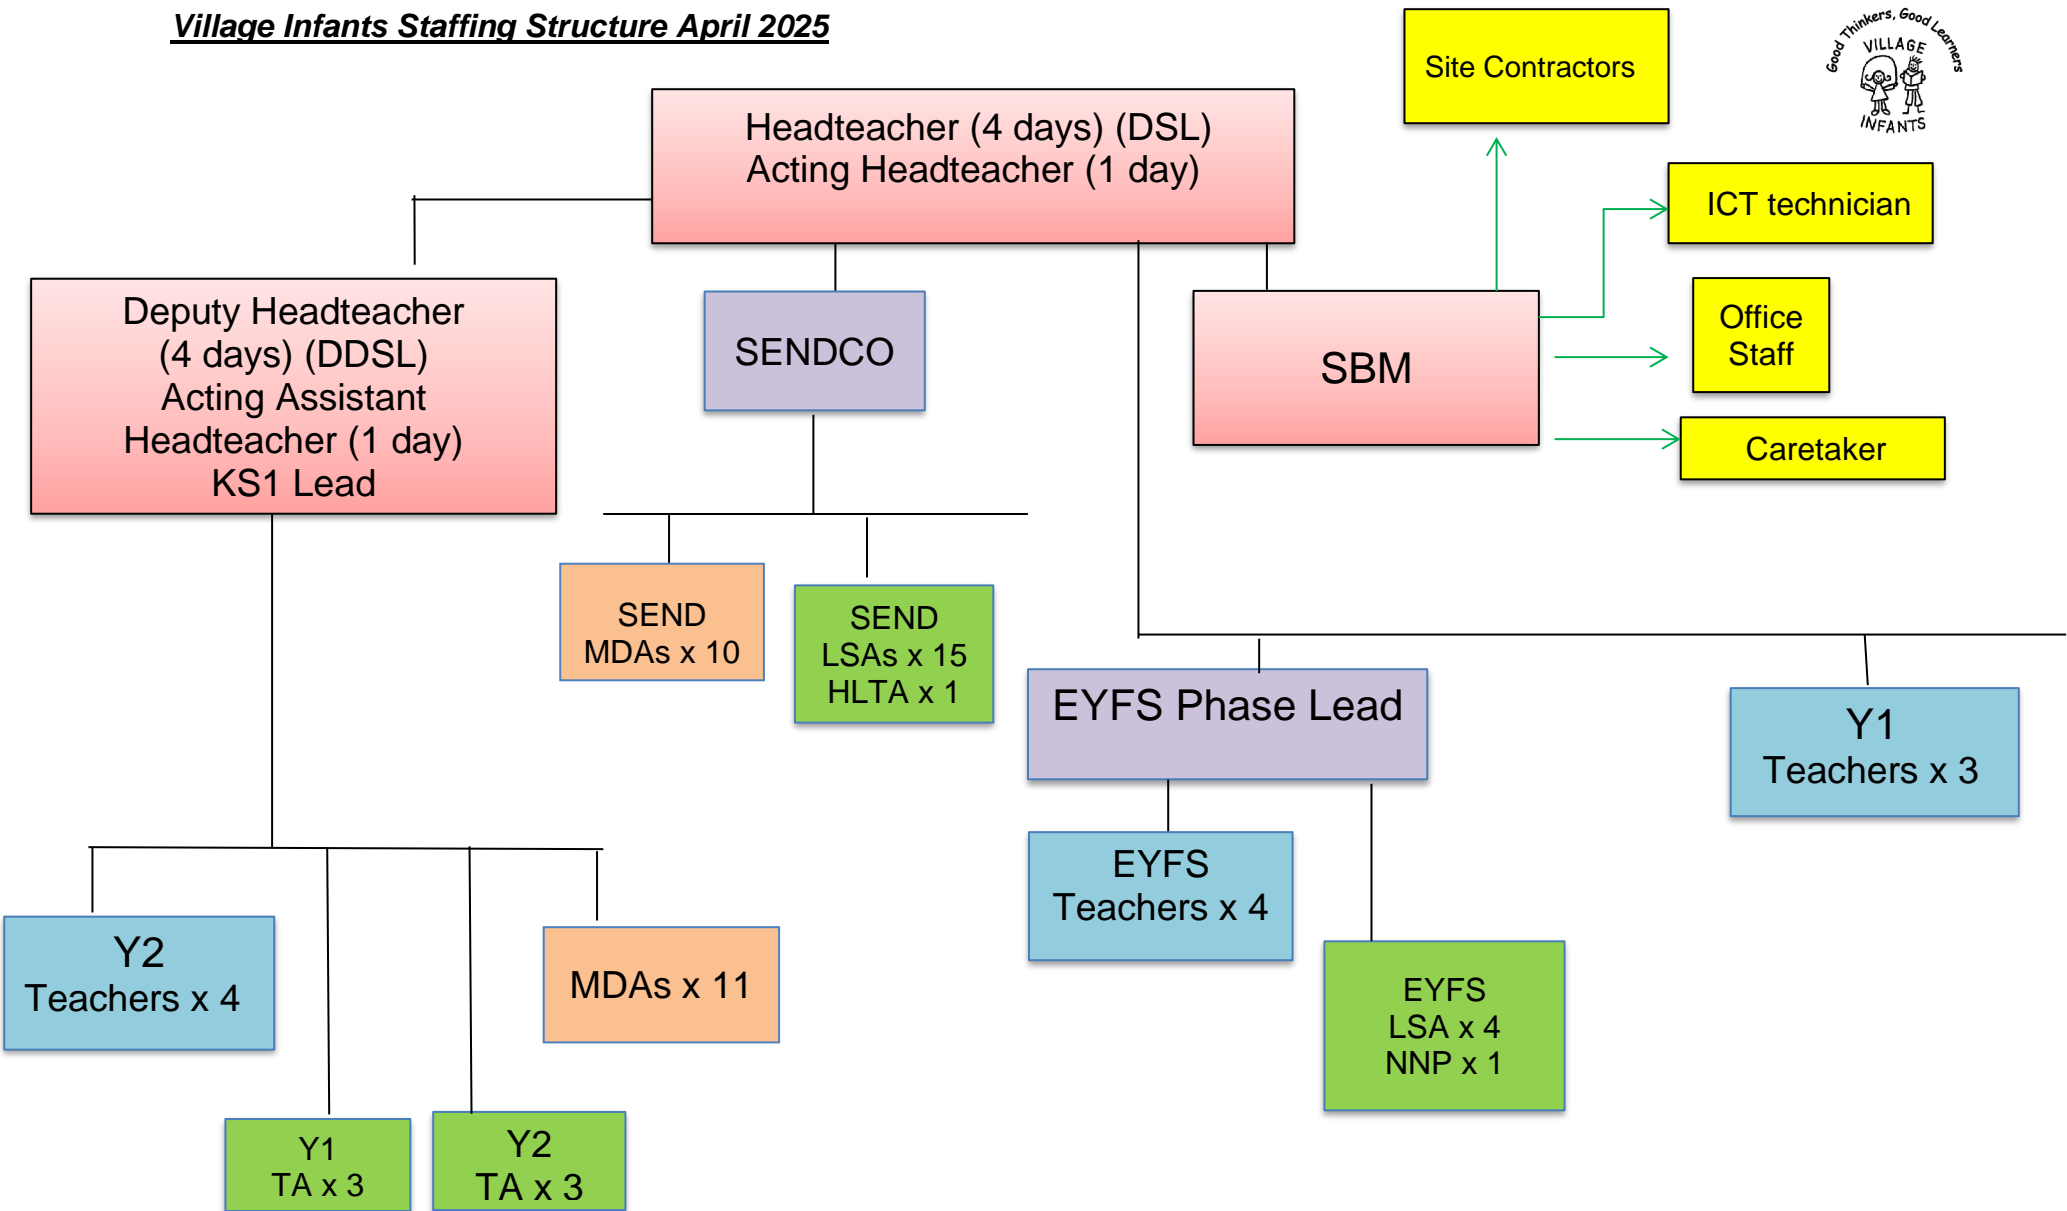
Village Infants Staffing Structure April 2025

Good Thinkers, Good Learners
VILLAGE
INFANTS

Site Contractors

Headteacher (4 days) (DSL)
Acting Headteacher (1 day)

ICT technician

Deputy Headteacher
(4 days) (DDSL)
Acting Assistant
Headteacher (1 day)
KS1 Lead

SENDCO

SBM

Office Staff

Caretaker

SEND
MDAs x 10

SEND
LSAs x 15
HLTA x 1

EYFS Phase Lead

Y1
Teachers x 3

EYFS
Teachers x 4

EYFS
LSA x 4
NNP x 1

Y2
Teachers x 4

MDAs x 11

Y1
TA x 3

Y2
TA x 3